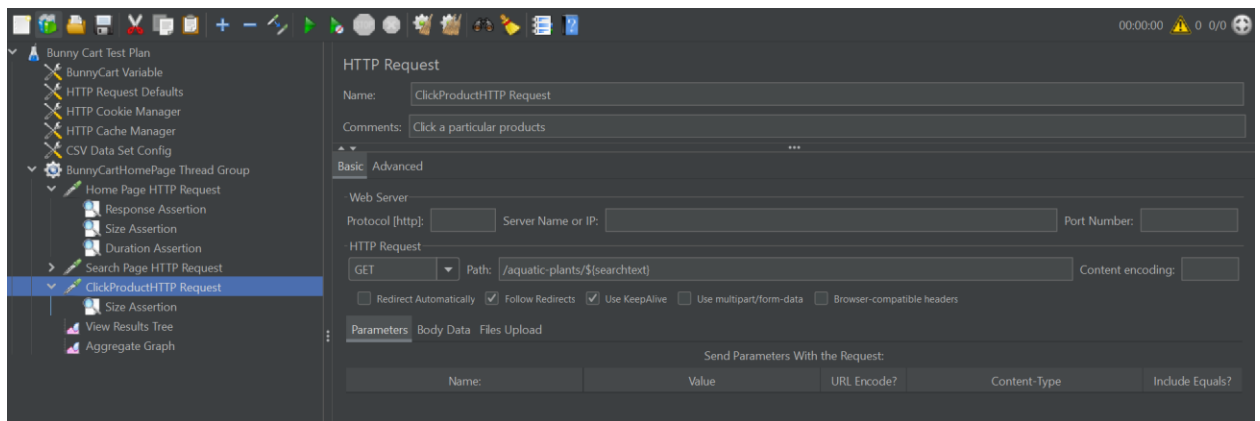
00:00:00 0 0/0

Bunny Cart Test Plan
BunnyCart Variable
HTTP Request Defaults
HTTP Cookie Manager
HTTP Cache Manager
CSV Data Set Config
BunnyCartHomePage Thread Group
Home Page HTTP Request
Response Assertion
Size Assertion
Duration Assertion
Search Page HTTP Request
ClickProductHTTP Request
Size Assertion
View Results Tree
Aggregate Graph

HTTP Request

Name: ClickProductHTTP Request

Comments: Click a particular products

Basic Advanced

Web Server
Protocol [http]: Server Name or IP: Port Number:

HTTP Request
GET Path: /aquatic-plants/${searchtext} Content encoding:

Redirect Automatically Follow Redirects Use KeepAlive Use multipart/form-data Browser-compatible headers

Parameters Body Data Files Upload

Send Parameters With the Request:

| Name: | Value | URL Encode? | Content-Type | Include Equals? |
|---|---|---|---|---|